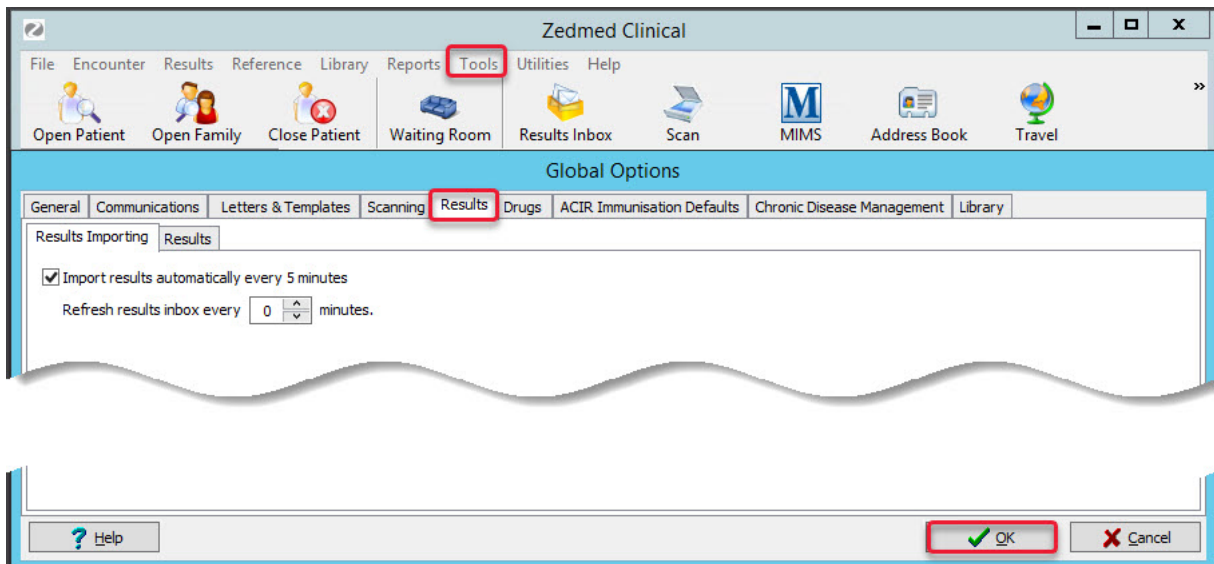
Zedmed Clinical

File Encounter Results Reference Library Reports Tools Utilities Help

Open Patient Open Family Close Patient Waiting Room Results Inbox Scan MIMS Address Book Travel »

Global Options

General Communications Letters & Templates Scanning Results Drugs ACIR Immunisation Defaults Chronic Disease Management Library

Results Importing Results

Import results automatically every 5 minutes

Refresh results inbox every 0 minutes.

Help

OK Cancel